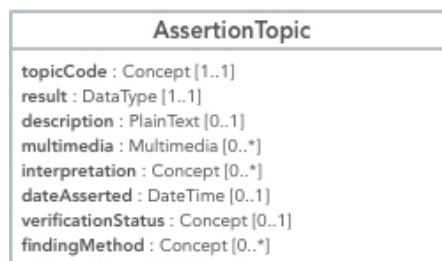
AssertionTopic

topicCode : Concept [1..1]
result : DataType [1..1]
description : PlainText [0..1]
multimedia : Multimedia [0..*]
interpretation : Concept [0..*]
dateAsserted : DateTime [0..1]
verificationStatus : Concept [0..1]
findingMethod : Concept [0..*]